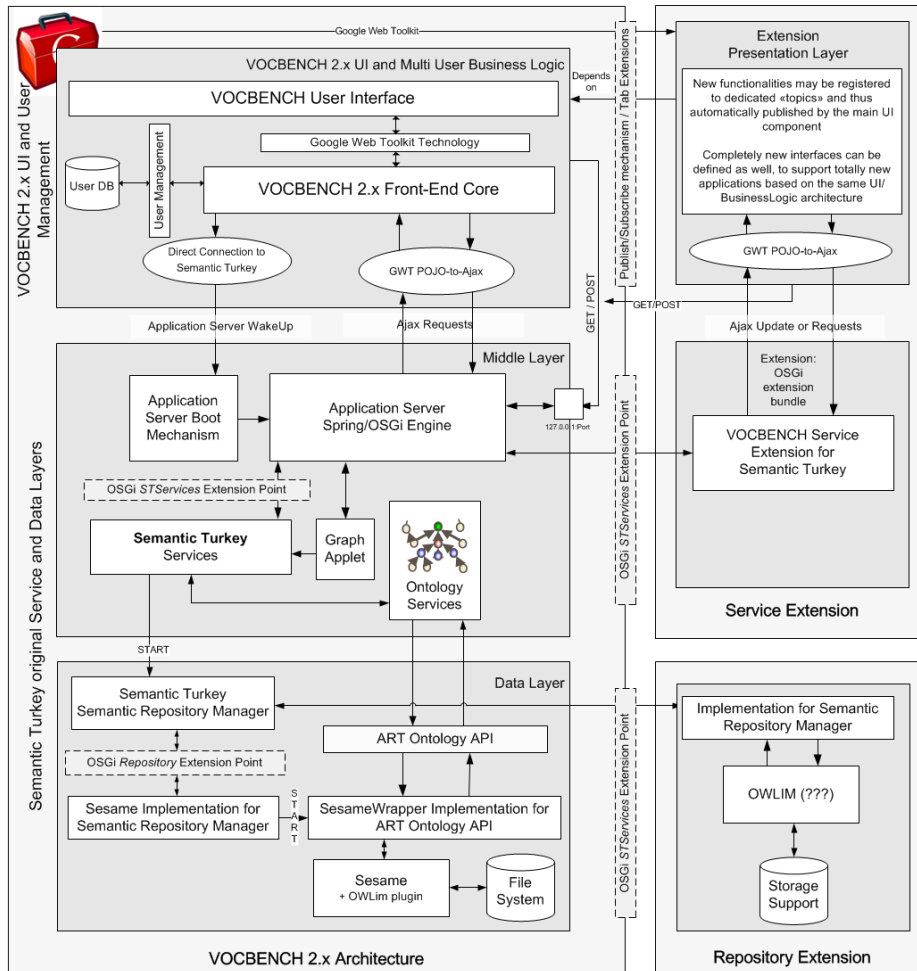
Google Web Toolkit

VOCBENCH 2.x UI and User Management

VOCBENCH 2.x UI and Multi User Business Logic

Depends on

VOCBENCH User Interface

Google Web Toolkit Technology

User DB

User Management

VOCBENCH 2.x Front-End Core

Direct Connection to Semantic Turkey

GWT POJO-to-Ajax

GET / POST

Publish/Subscribe mechanism / Tab Extensions

Extension Presentation Layer

New functionalities may be registered to dedicated «topics» and thus automatically published by the main UI component

Completely new interfaces can be defined as well, to support totally new applications based on the same UI/ BusinessLogic architecture

GWT POJO-to-Ajax

GET/POST

Application Server WakeUp

Ajax Requests

Ajax Update or Requests

Semantic Turkey original Service and Data Layers

Middle Layer

Application Server Boot Mechanism

Application Server Spring/OSGi Engine

127.0.0.1:Port

Extension: OSGi extension bundle

VOCBENCH Service Extension for Semantic Turkey

OSGi STServices Extension Point

OSGi STServices Extension Point

Semantic Turkey Services

Graph Applet

Ontology Services

Service Extension

START

Data Layer

Semantic Turkey Semantic Repository Manager

OSGi Repository Extension Point

Sesame Implementation for Semantic Repository Manager

START

ART Ontology API

SesameWrapper Implementation for ART Ontology API

Sesame + OWLim plugin

File System

OSGi STServices Extension Point

Implementation for Semantic Repository Manager

OWLIM (???)

Storage Support

VOCBENCH 2.x Architecture

Repository Extension